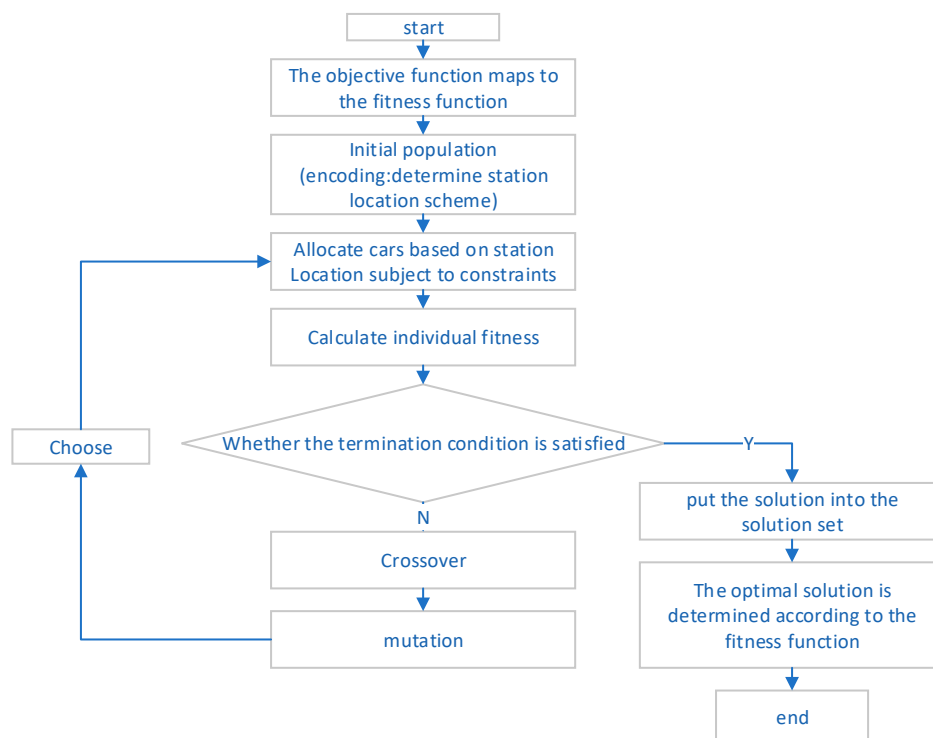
start

The objective function maps to the fitness function

Initial population (encoding:determine station location scheme)

Allocate cars based on station Location subject to constraints

Calculate individual fitness

Choose

Whether the termination condition is satisfied

Y

N

put the solution into the solution set

Crossover

The optimal solution is determined according to the fitness function

mutation

end